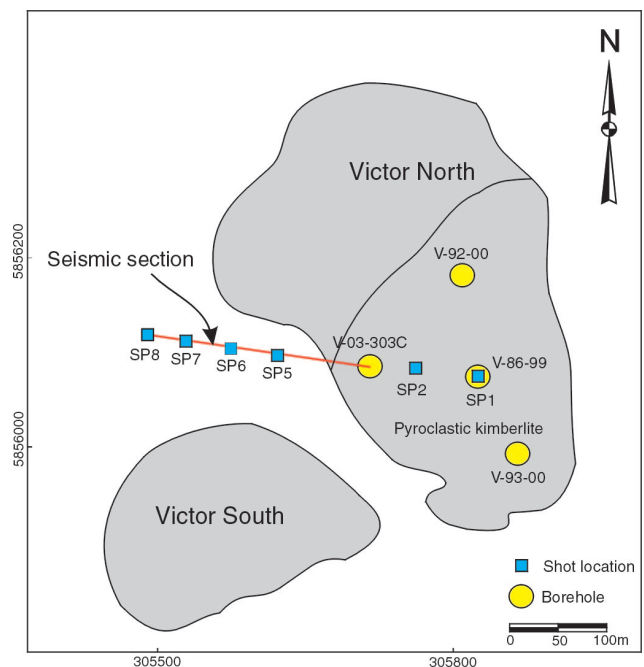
N

Victor North

5856200

Seismic section

V-92-00

SP8 SP7 SP6 SP5

V-03-303C

SP2

V-86-99

SP1

5856000

Pyroclastic kimberlite

V-93-00

Victor South

Shot location

Borehole

0 50 100m

305500

305800